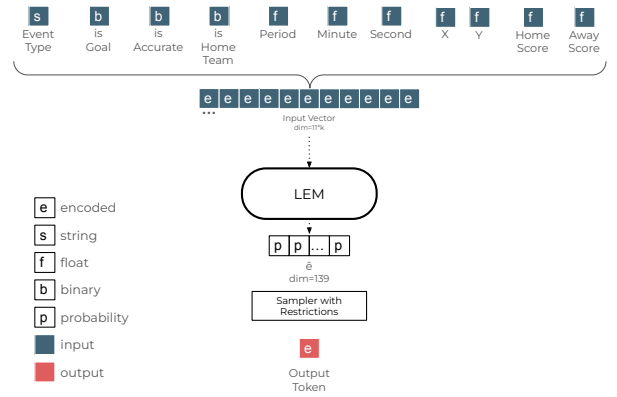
s
Event Type

b
is Goal

b
is Accurate

b
is Home Team

f
Period

f
Minute

f
Second

f
X

f
Y

f
Home Score

f
Away Score

e e e e e e e e e e e
...
Input Vector
dim=11*k

LEM

p p ... p
ê
dim=139

Sampler with Restrictions

e
Output Token

e encoded
s string
f float
b binary
p probability
input
output